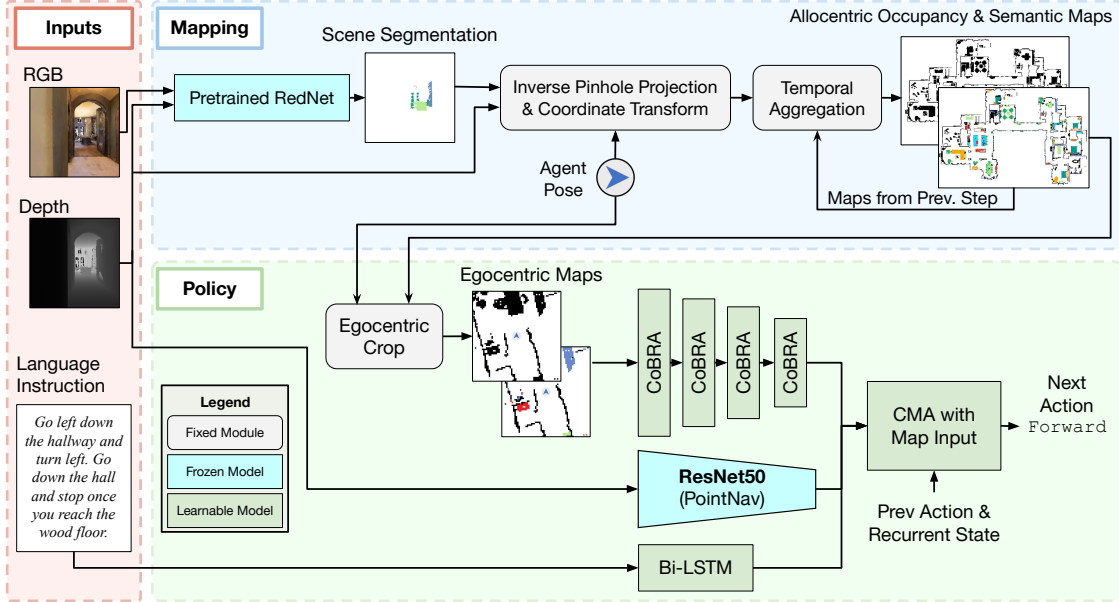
Inputs

Mapping

Scene Segmentation

Allocentric Occupancy & Semantic Maps

RGB

Pretrained RedNet

Inverse Pinhole Projection & Coordinate Transform

Temporal Aggregation

Agent Pose

Maps from Prev. Step

Depth

Policy

Egocentric Maps

Egocentric Crop

CoBRA

CoBRA

CoBRA

CoBRA

Language Instruction

Go left down the hallway and turn left. Go down the hall and stop once you reach the wood floor.

Legend

Fixed Module

Frozen Model

Learnable Model

ResNet50 (PointNav)

CMA with Map Input

Next Action Forward

Prev Action & Recurrent State

Bi-LSTM